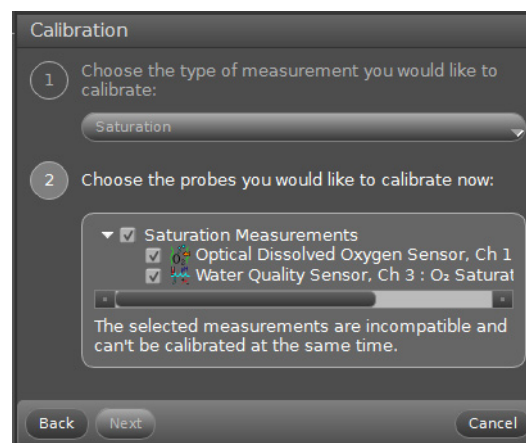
Calibration

1 Choose the type of measurement you would like to calibrate:

Saturation

2 Choose the probes you would like to calibrate now:

Saturation Measurements
Optical Dissolved Oxygen Sensor, Ch 1
Water Quality Sensor, Ch 3 : O₂ Saturat

The selected measurements are incompatible and can't be calibrated at the same time.

Back Next Cancel